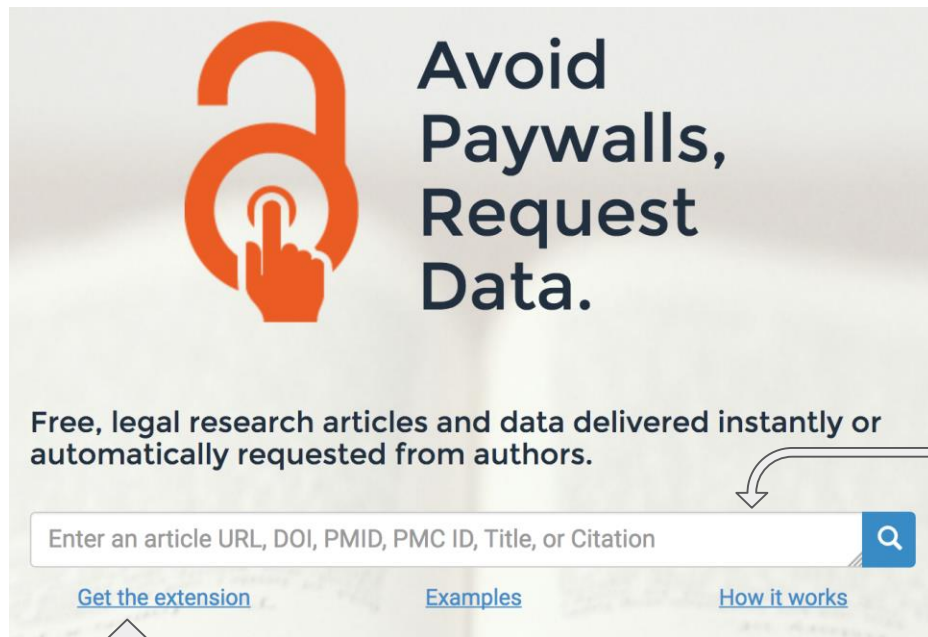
Avoid Paywalls, Request Data.

Free, legal research articles and data delivered instantly or automatically requested from authors.

Enter an article URL, DOI, PMID, PMC ID, Title, or Citation

Get the extension

Examples

How it works